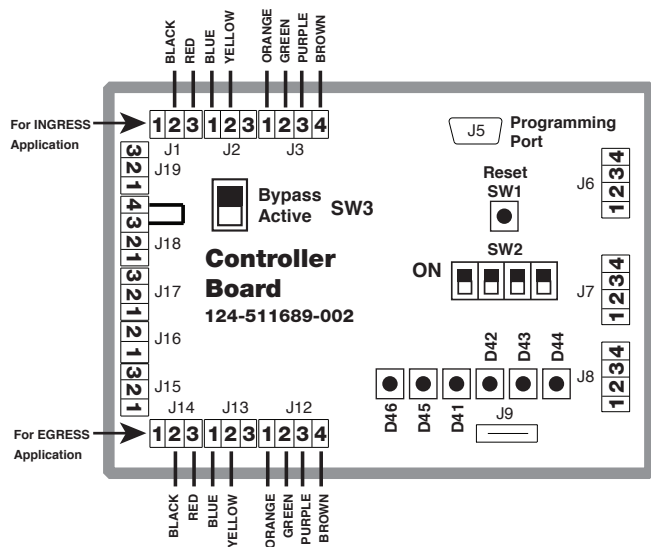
BLACK
RED
BLUE
YELLOW
ORANGE
GREEN
PURPLE
BROWN

For INGRESS Application

1 2 3 1 2 3 1 2 3 4
J1 J2 J3

J5 Programming Port

3 2 1
J19

Bypass Active SW3

Reset
SW1

J6
1 2 3 4

4 3 2 1
J18

Controller Board
124-511689-002

SW2
ON

J7
1 2 3 4

3 2 1
J17

2 1
J16

3 2 1
J15

D42 D43 D44
J8
1 2 3 4

D46 D45 D41
J9

J14 J13 J12
For EGRESS Application
1 2 3 1 2 3 1 2 3 4

BLACK
RED
BLUE
YELLOW
ORANGE
GREEN
PURPLE
BROWN